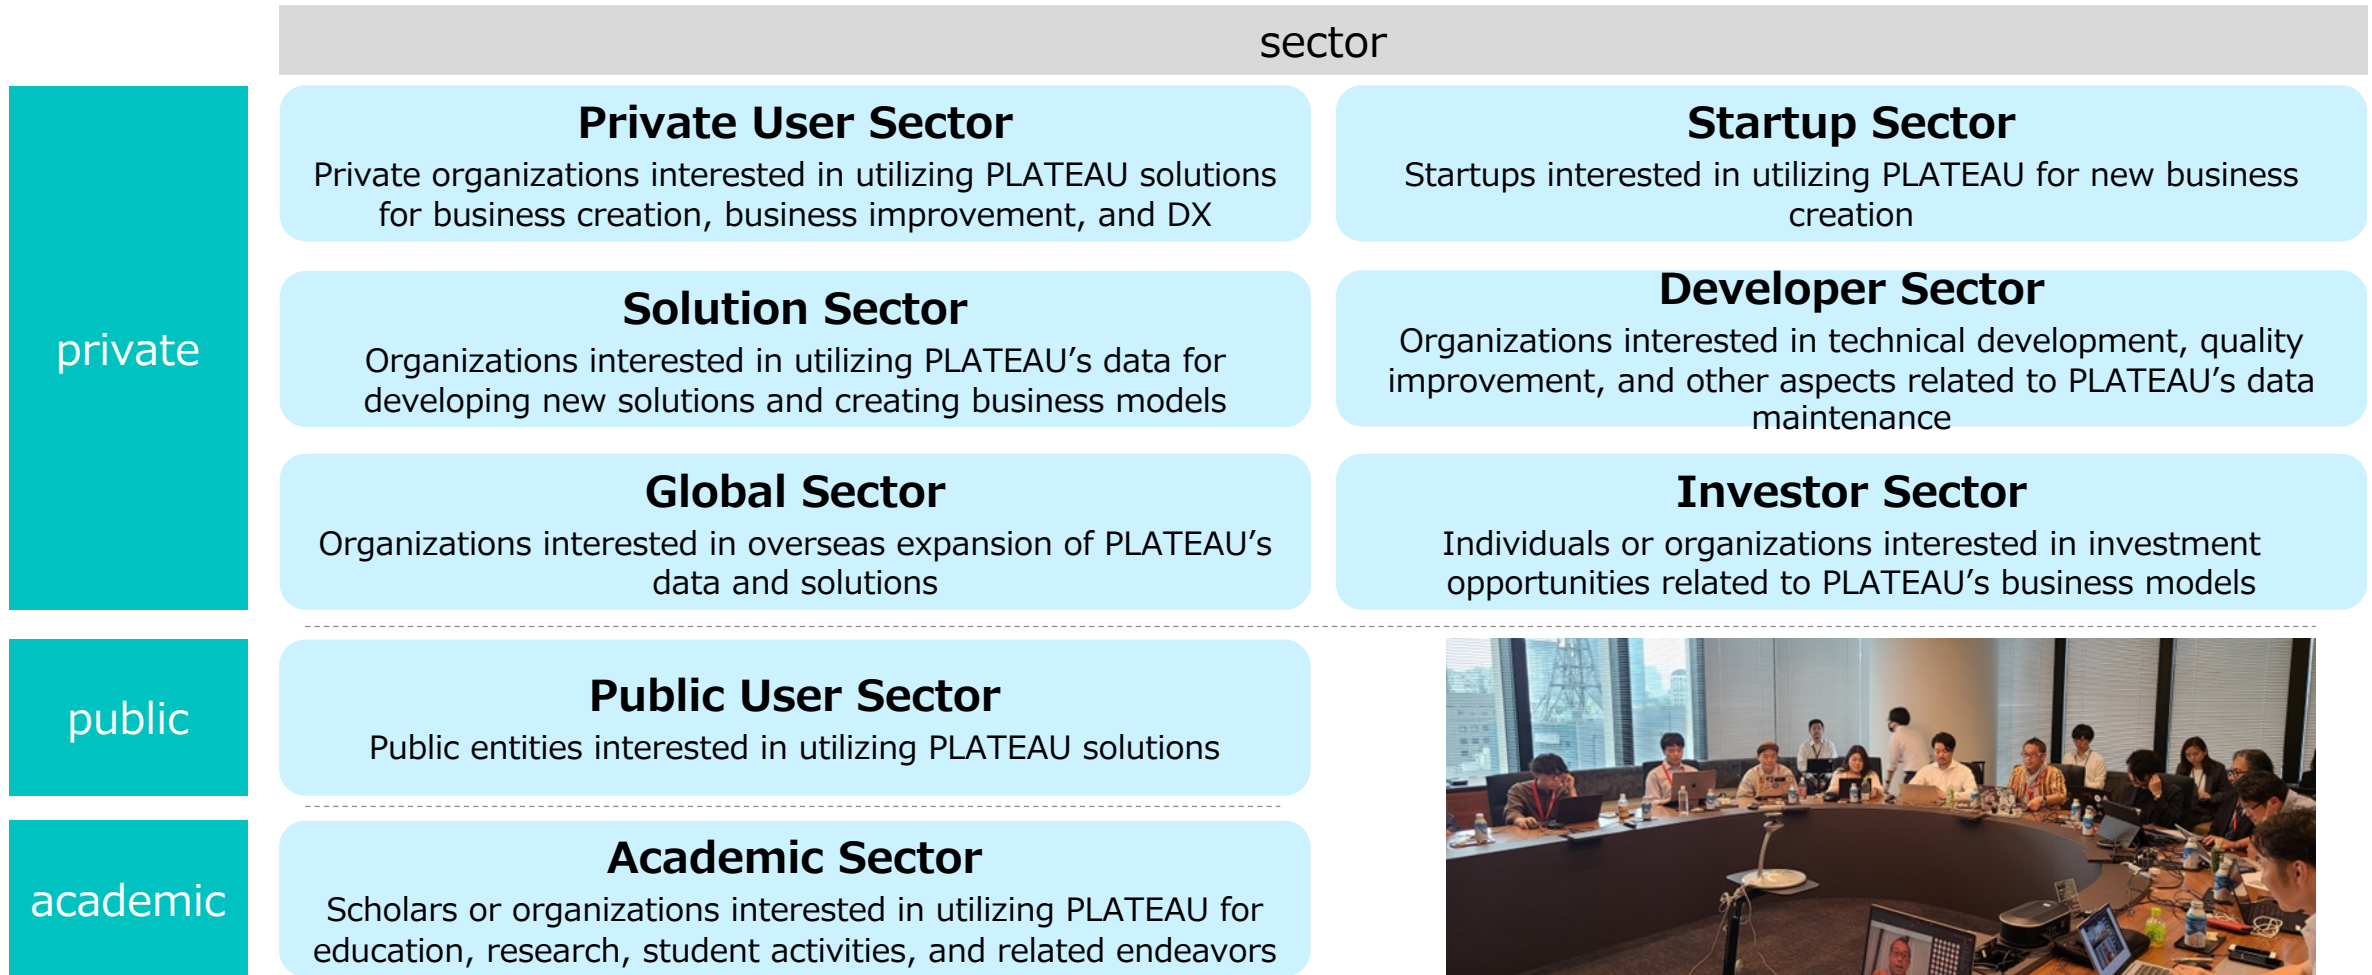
sector

private

Private User Sector
Private organizations interested in utilizing PLATEAU solutions for business creation, business improvement, and DX

Startup Sector
Startups interested in utilizing PLATEAU for new business creation

Solution Sector
Organizations interested in utilizing PLATEAU’s data for developing new solutions and creating business models

Developer Sector
Organizations interested in technical development, quality improvement, and other aspects related to PLATEAU’s data maintenance

Global Sector
Organizations interested in overseas expansion of PLATEAU’s data and solutions

Investor Sector
Individuals or organizations interested in investment opportunities related to PLATEAU’s business models

public

Public User Sector
Public entities interested in utilizing PLATEAU solutions

academic

Academic Sector
Scholars or organizations interested in utilizing PLATEAU for education, research, student activities, and related endeavors